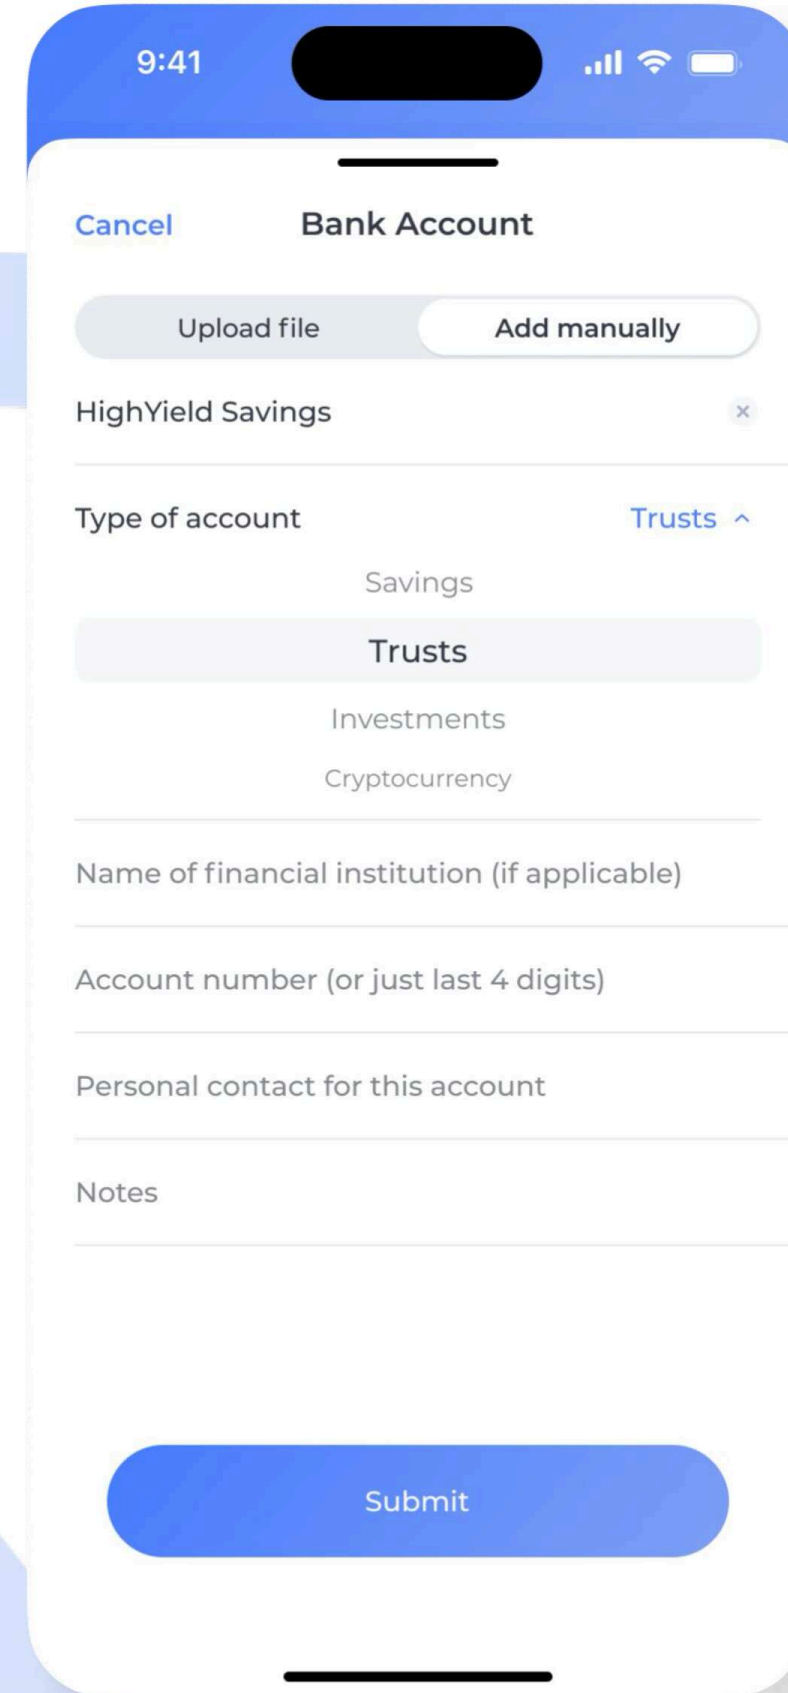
9:41

Cancel

Bank Account

Upload file

Add manually

HighYield Savings

×

Type of account

Trusts ^

Savings

Trusts

Investments

Cryptocurrency

Name of financial institution (if applicable)

Account number (or just last 4 digits)

Personal contact for this account

Notes

Submit